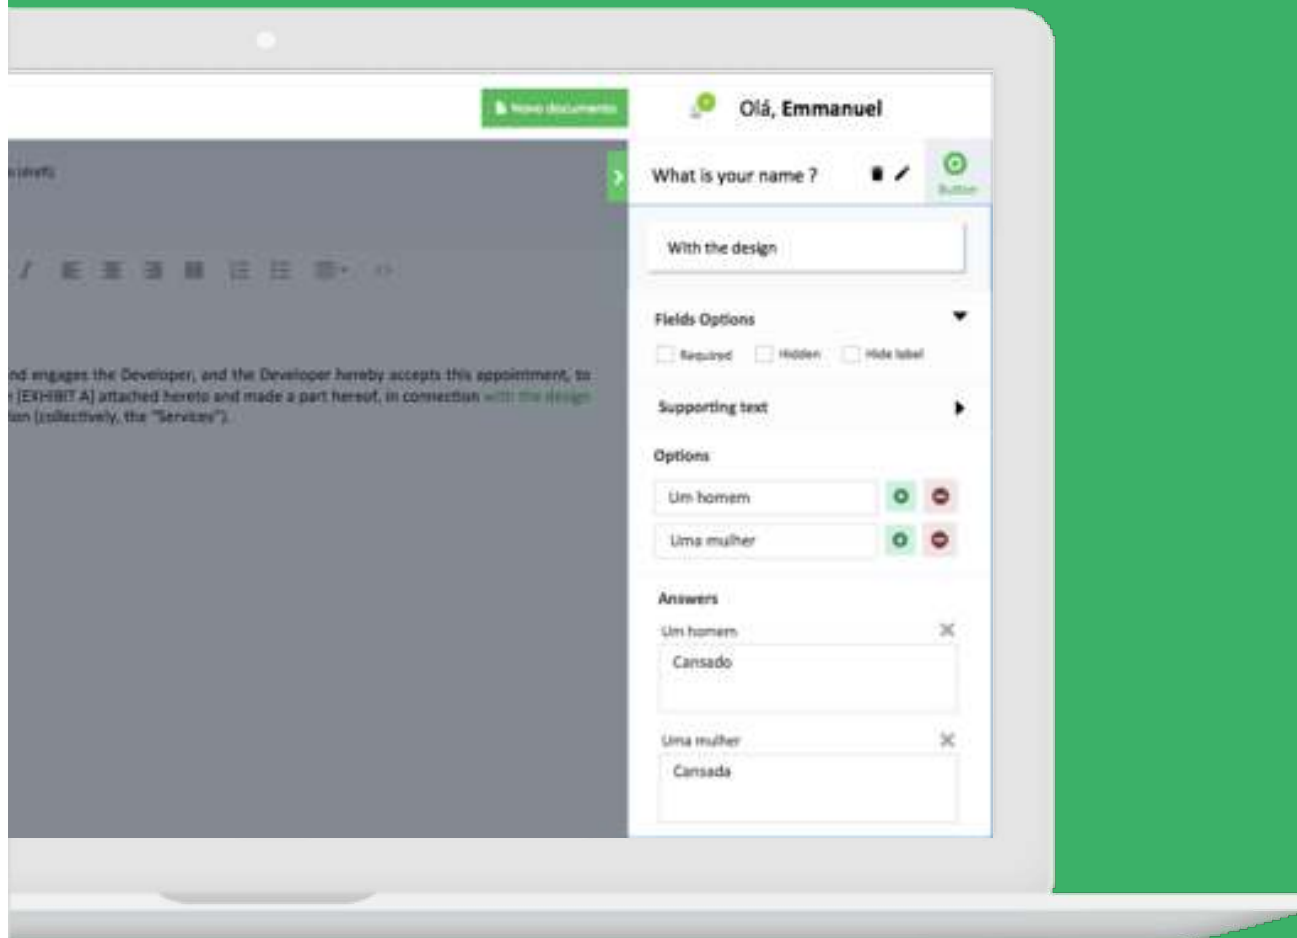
Novo documento

Olá, Emmanuel

(draft)

nd engages the Developer, and the Developer hereby accepts this appointment, to [EXHIBIT A] attached hereto and made a part hereof, in connection with the design tion (collectively, the "Services").

What is your name ?

Button

With the design

Fields Options

Required Hidden Hide label

Supporting text

Options

Um homem

Uma mulher

Answers

Um homem

Cansado

Uma mulher

Cansada